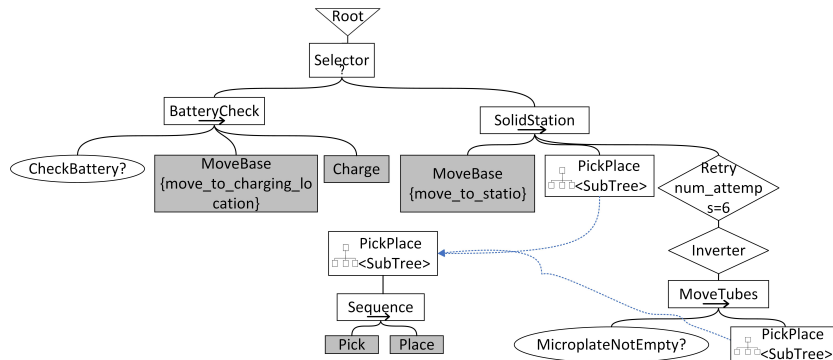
Root

Selector
?

BatteryCheck

SolidStation

CheckBattery?

MoveBase
{move_to_charging_location}

Charge

MoveBase
{move_to_statio}

PickPlace
<SubTree>

Retry
num_attemps=6

PickPlace
<SubTree>

Inverter

MoveTubes

Sequence

Pick

Place

MicroplateNotEmpty?

PickPlace
<SubTree>